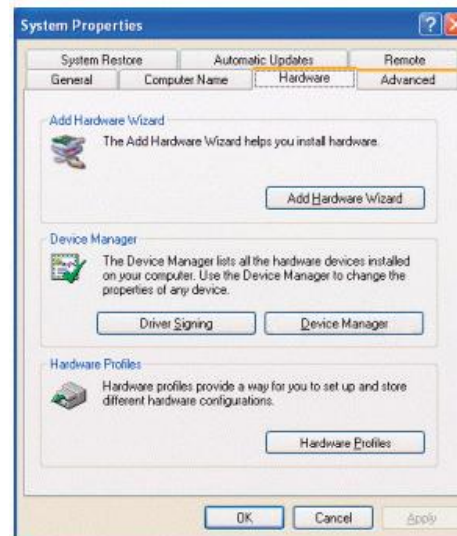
System Properties

System Restore | Automatic Updates | Remote
General | Computer Name | Hardware | Advanced

Add Hardware Wizard
The Add Hardware Wizard helps you install hardware.
Add Hardware Wizard

Device Manager
The Device Manager lists all the hardware devices installed on your computer. Use the Device Manager to change the properties of any device.
Driver Signing
Device Manager

Hardware Profiles
Hardware profiles provide a way for you to set up and store different hardware configurations.
Hardware Profiles

OK
Cancel
Apply